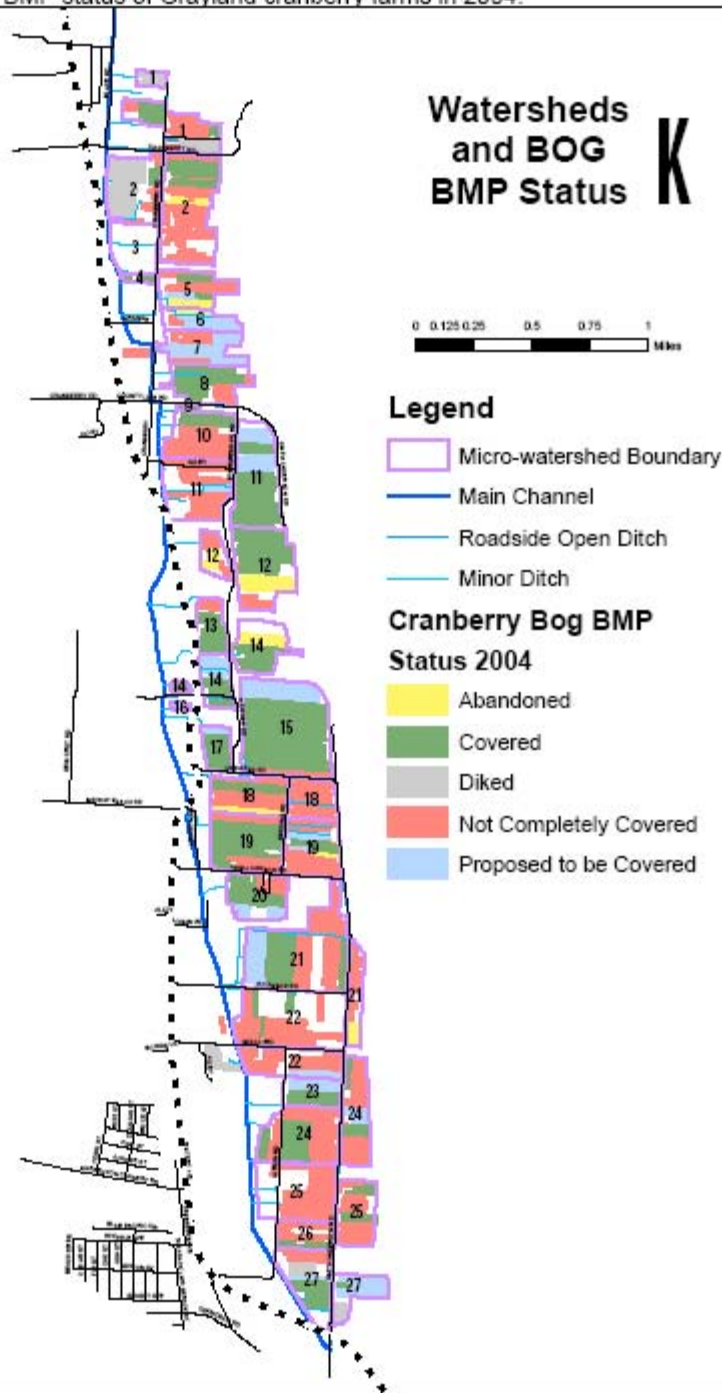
BMP status of Grayland cranberry farms in 2004.

Watersheds and BOG BMP Status

K

0 0.125 0.25 0.5 0.75 1 Miles

Legend
Micro-watershed Boundary
Main Channel
Roadside Open Ditch
Minor Ditch

Cranberry Bog BMP Status 2004
Abandoned
Covered
Diked
Not Completely Covered
Proposed to be Covered

1
1
2
2
3
4
5
5
6
7
8
9
10
11
11
12
12
13
14
14
14
16
15
17
18
18
19
19
20
21
21
22
22
23
24
24
25
25
26
27
27